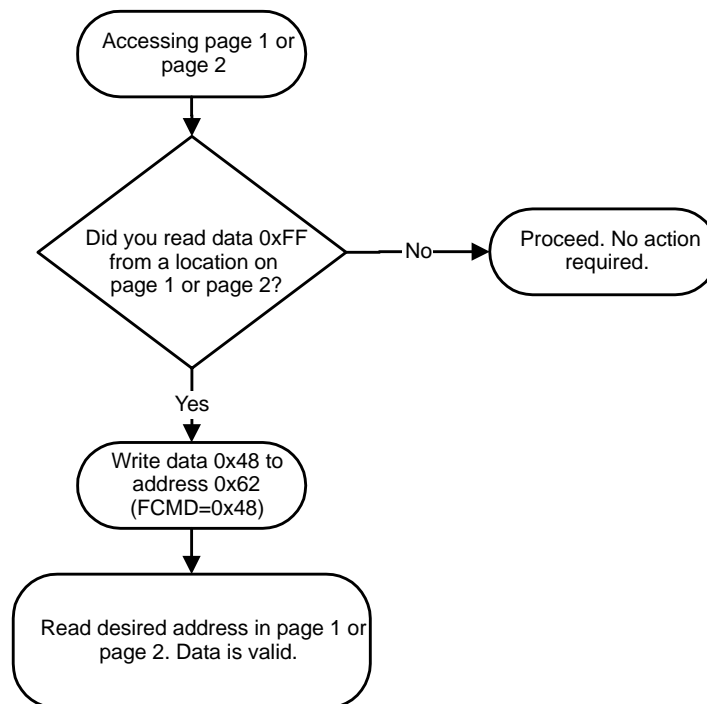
Accessing page 1 or page 2

Did you read data 0xFF from a location on page 1 or page 2?

No

Proceed. No action required.

Yes

Write data 0x48 to address 0x62 (FCMD=0x48)

Read desired address in page 1 or page 2. Data is valid.